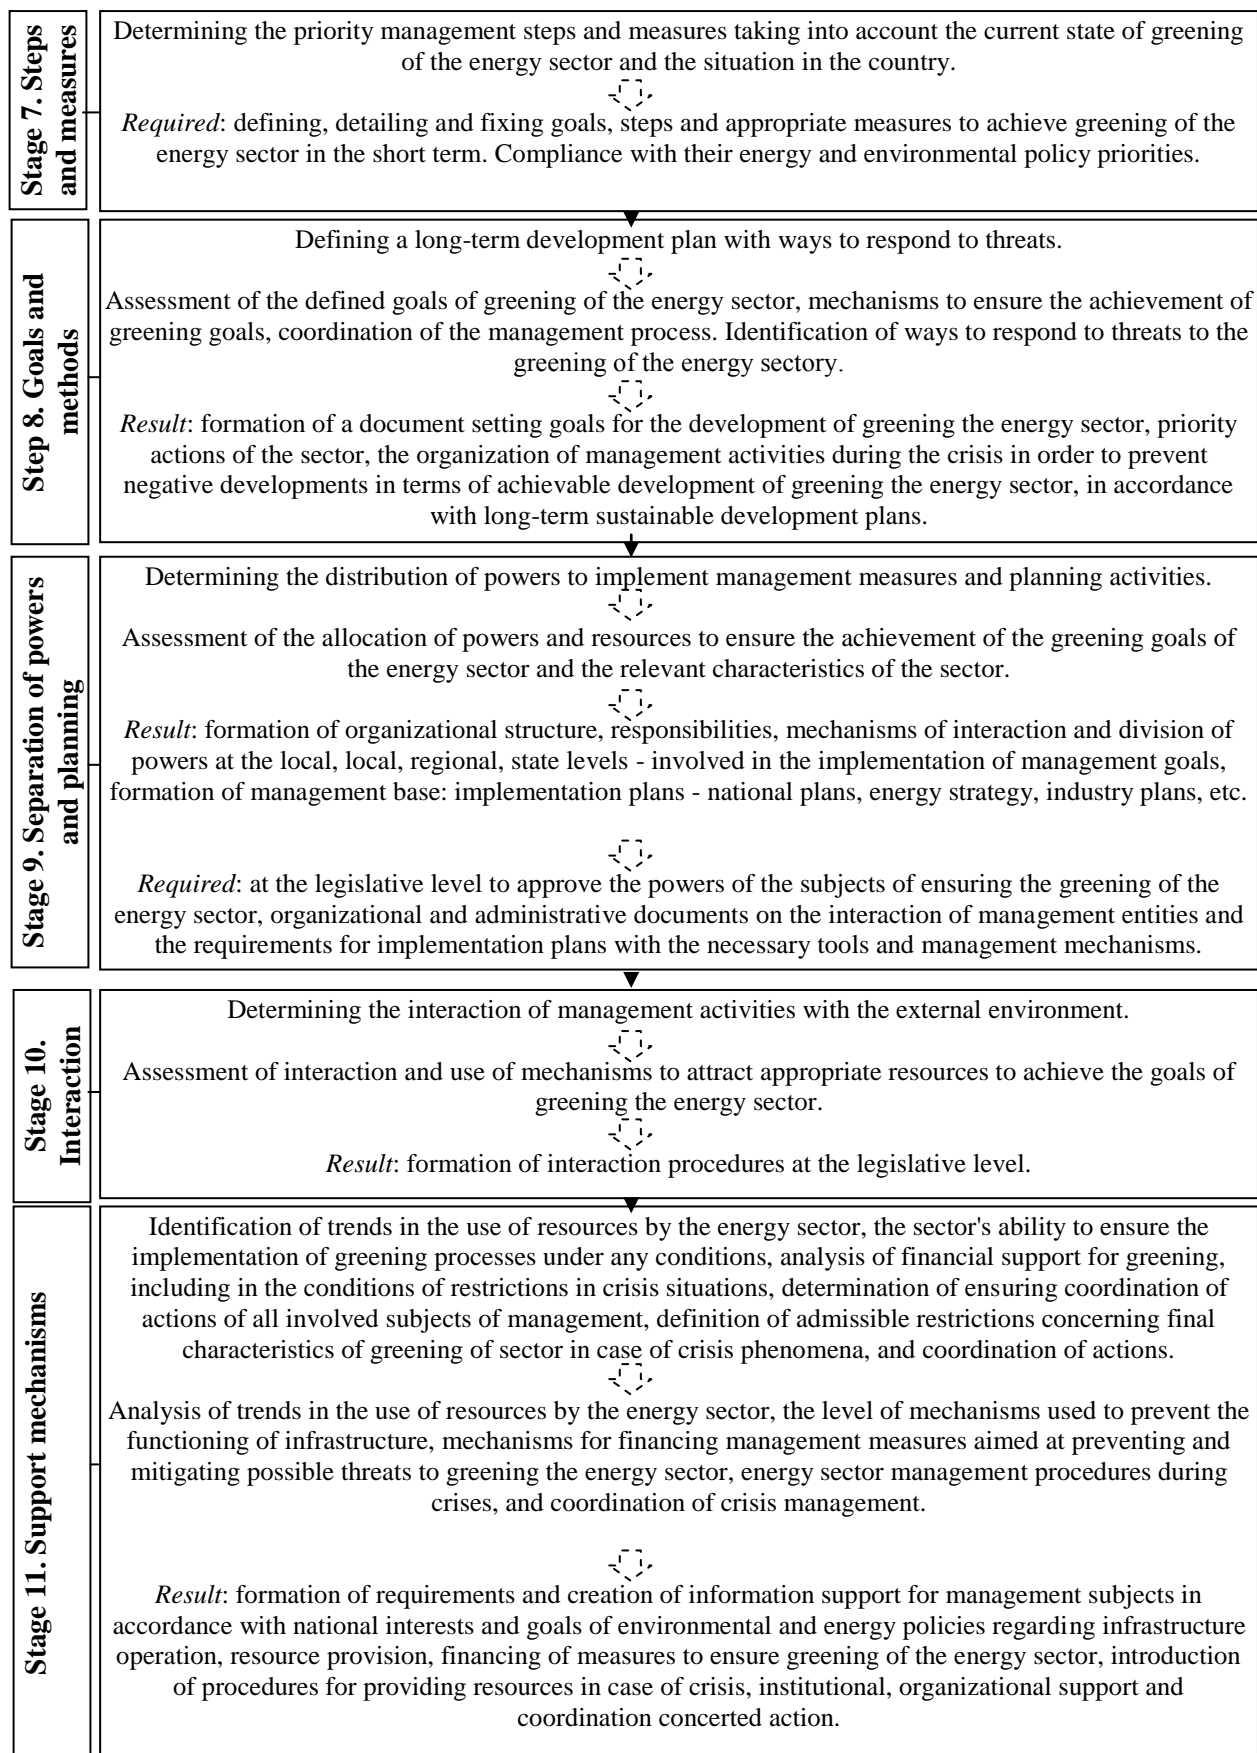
Stage 7. Steps and measures

Determining the priority management steps and measures taking into account the current state of greening of the energy sector and the situation in the country.

*Required*: defining, detailing and fixing goals, steps and appropriate measures to achieve greening of the energy sector in the short term. Compliance with their energy and environmental policy priorities.

Step 8. Goals and methods

Defining a long-term development plan with ways to respond to threats.

Assessment of the defined goals of greening of the energy sector, mechanisms to ensure the achievement of greening goals, coordination of the management process. Identification of ways to respond to threats to the greening of the energy sectory.

*Result*: formation of a document setting goals for the development of greening the energy sector, priority actions of the sector, the organization of management activities during the crisis in order to prevent negative developments in terms of achievable development of greening the energy sector, in accordance with long-term sustainable development plans.

Stage 9. Separation of powers and planning

Determining the distribution of powers to implement management measures and planning activities.

Assessment of the allocation of powers and resources to ensure the achievement of the greening goals of the energy sector and the relevant characteristics of the sector.

*Result*: formation of organizational structure, responsibilities, mechanisms of interaction and division of powers at the local, local, regional, state levels - involved in the implementation of management goals, formation of management base: implementation plans - national plans, energy strategy, industry plans, etc.

*Required*: at the legislative level to approve the powers of the subjects of ensuring the greening of the energy sector, organizational and administrative documents on the interaction of management entities and the requirements for implementation plans with the necessary tools and management mechanisms.

Stage 10. Interaction

Determining the interaction of management activities with the external environment.

Assessment of interaction and use of mechanisms to attract appropriate resources to achieve the goals of greening the energy sector.

*Result*: formation of interaction procedures at the legislative level.

Stage 11. Support mechanisms

Identification of trends in the use of resources by the energy sector, the sector's ability to ensure the implementation of greening processes under any conditions, analysis of financial support for greening, including in the conditions of restrictions in crisis situations, determination of ensuring coordination of actions of all involved subjects of management, definition of admissible restrictions concerning final characteristics of greening of sector in case of crisis phenomena, and coordination of actions.

Analysis of trends in the use of resources by the energy sector, the level of mechanisms used to prevent the functioning of infrastructure, mechanisms for financing management measures aimed at preventing and mitigating possible threats to greening the energy sector, energy sector management procedures during crises, and coordination of crisis management.

*Result*: formation of requirements and creation of information support for management subjects in accordance with national interests and goals of environmental and energy policies regarding infrastructure operation, resource provision, financing of measures to ensure greening of the energy sector, introduction of procedures for providing resources in case of crisis, institutional, organizational support and coordination concerted action.